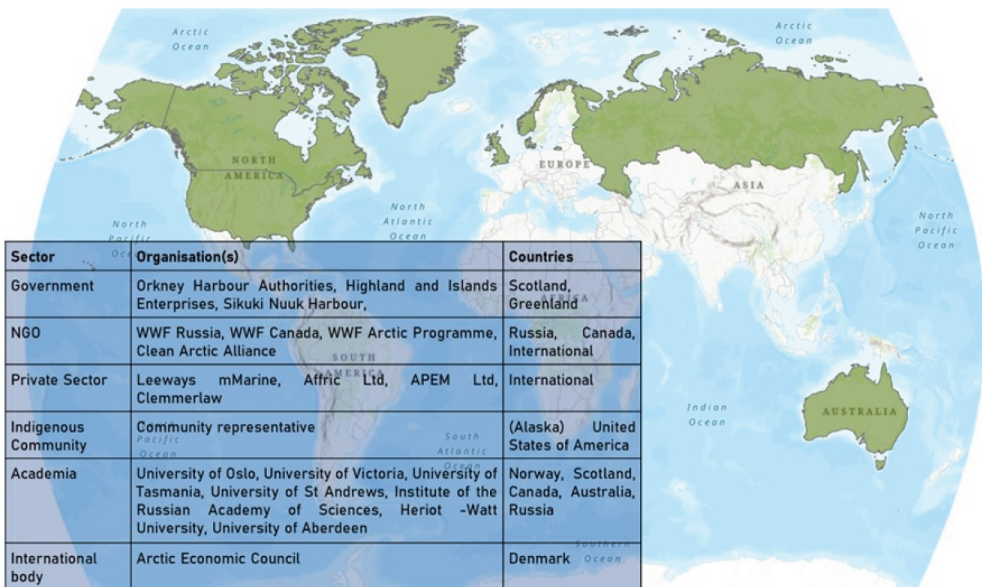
Arctic Ocean

Arctic Ocean

NORTH AMERICA

EUROPE

ASIA

North Atlantic Ocean

North Pacific Ocean

North Pacific Ocean

| Sector | Organisation(s) | Countries |
|---|---|---|
| Government | Orkney Harbour Authorities, Highland and Islands Enterprises, Sikuki Nuuk Harbour, | Scotland, Greenland |
| NGO | WWF Russia, WWF Canada, WWF Arctic Programme, Clean Arctic Alliance | Russia, Canada, International |
| Private Sector | Leeways mMarine, Affric Ltd, APEM Ltd, Clemmerlaw | International |
| Indigenous Community | Community representative | (Alaska) United States of America |
| Academia | University of Oslo, University of Victoria, University of Tasmania, University of St Andrews, Institute of the Russian Academy of Sciences, Heriot -Watt University, University of Aberdeen | Norway, Scotland, Canada, Australia, Russia |
| International body | Arctic Economic Council | Denmark |

SOUTH AMERICA

Pacific Ocean

South Atlantic Ocean

Indian Ocean

AUSTRALIA

Southern Ocean